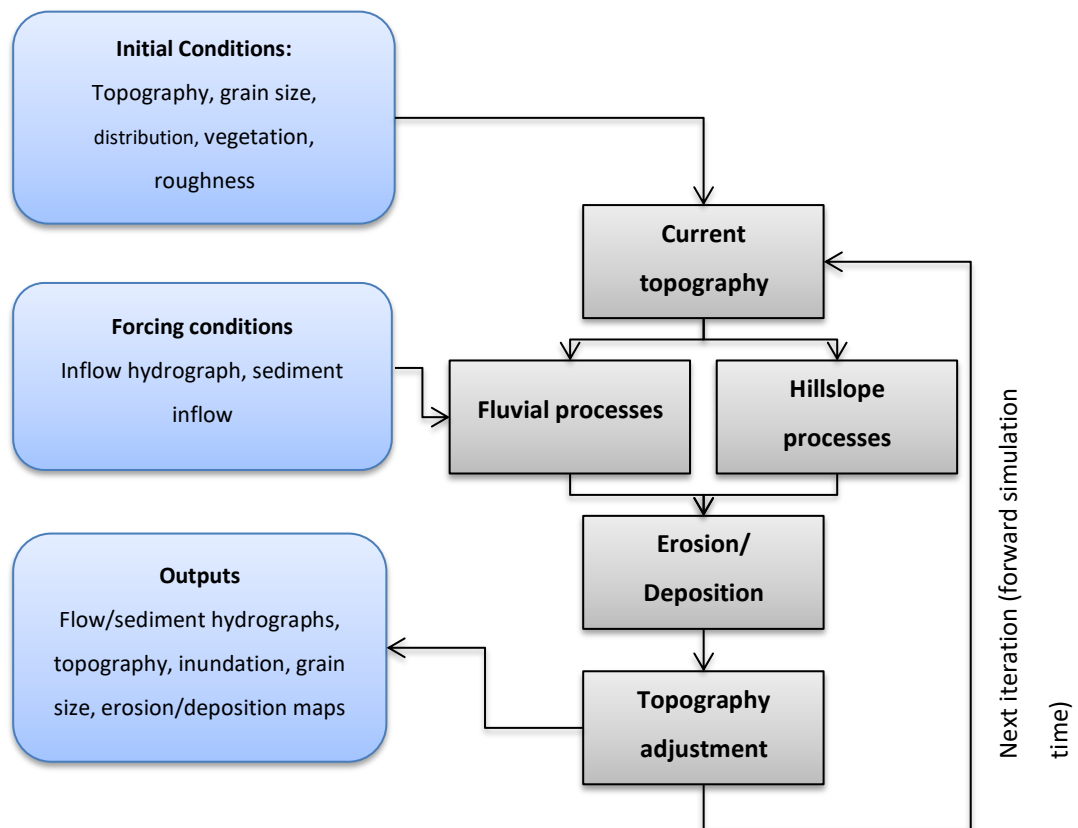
**Initial Conditions:**
Topography, grain size, distribution, vegetation, roughness

**Current topography**

**Forcing conditions**
Inflow hydrograph, sediment inflow

**Fluvial processes**

**Hillslope processes**

**Erosion/ Deposition**

**Outputs**
Flow/sediment hydrographs, topography, inundation, grain size, erosion/deposition maps

**Topography adjustment**

Next iteration (forward simulation time)